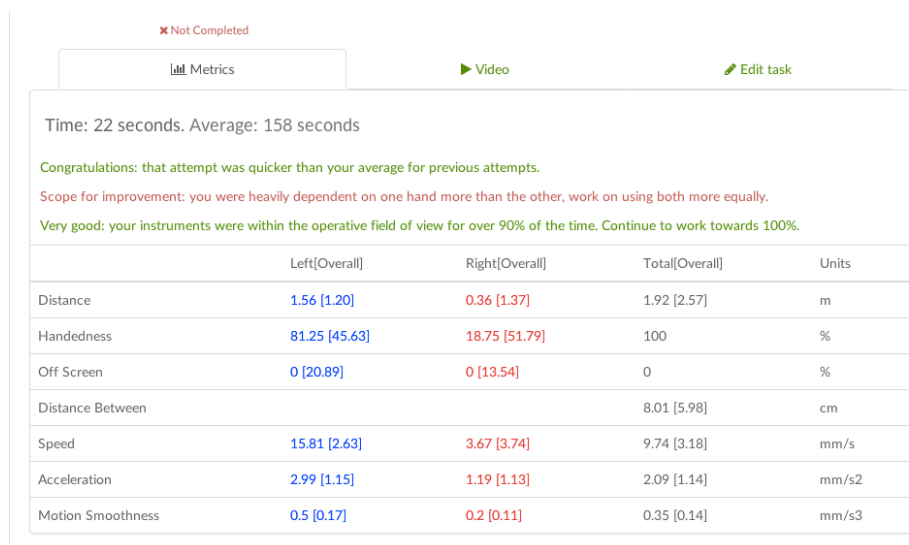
✖ Not Completed

Metrics | Video | Edit task

Time: 22 seconds. Average: 158 seconds

Congratulations: that attempt was quicker than your average for previous attempts.

Scope for improvement: you were heavily dependent on one hand more than the other, work on using both more equally.

Very good: your instruments were within the operative field of view for over 90% of the time. Continue to work towards 100%.

| | Left[Overall] | Right[Overall] | Total[Overall] | Units |
|---|---|---|---|---|
| Distance | 1.56 [1.20] | 0.36 [1.37] | 1.92 [2.57] | m |
| Handedness | 81.25 [45.63] | 18.75 [51.79] | 100 | % |
| Off Screen | 0 [20.89] | 0 [13.54] | 0 | % |
| Distance Between | | | 8.01 [5.98] | cm |
| Speed | 15.81 [2.63] | 3.67 [3.74] | 9.74 [3.18] | mm/s |
| Acceleration | 2.99 [1.15] | 1.19 [1.13] | 2.09 [1.14] | mm/s2 |
| Motion Smoothness | 0.5 [0.17] | 0.2 [0.11] | 0.35 [0.14] | mm/s3 |